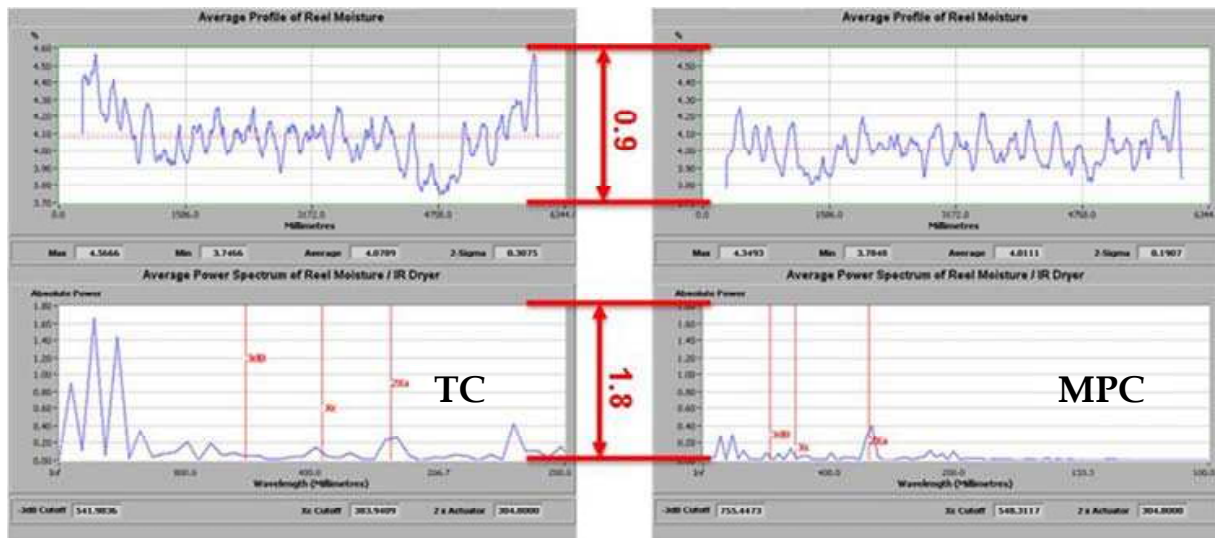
Average Profile of Reel Moisture

%

4.60
4.50
4.40
4.30
4.20
4.10
4.00
3.90
3.80
3.70

0.0
1586.0
3172.0
4758.0
6344

Millimetres

Max 4.5666
Min 3.7466
Average 4.0709
2-Sigma 0.3075

Average Power Spectrum of Reel Moisture / IR Dryer

Absolute Power

1.80
1.60
1.40
1.20
1.00
0.80
0.60
0.40
0.20
0.00

Inf
800.0
400.0
266.7
200.0

Wavelength (Millimetres)

3dB
Xc
2Xa

TC

-3dB Cutoff 541.9836
Xc Cutoff 383.9409
2 x Actuator 304.0000

0.9

1.8

Average Profile of Reel Moisture

%

4.50
4.40
4.30
4.20
4.10
4.00
3.90
3.80

0.0
1586.0
3172.0
4758.0
6344

Millimetres

Max 4.3493
Min 3.7848
Average 4.0111
2-Sigma 0.1907

Average Power Spectrum of Reel Moisture / IR Dryer

Absolute Power

1.60
1.40
1.20
1.00
0.80
0.60
0.40
0.20
0.00

Inf
400.0
200.0
133.3
100.0

Wavelength (Millimetres)

3dB
Xc
2Xa

MPC

-3dB Cutoff 755.4473
Xc Cutoff 548.3117
2 x Actuator 304.0000